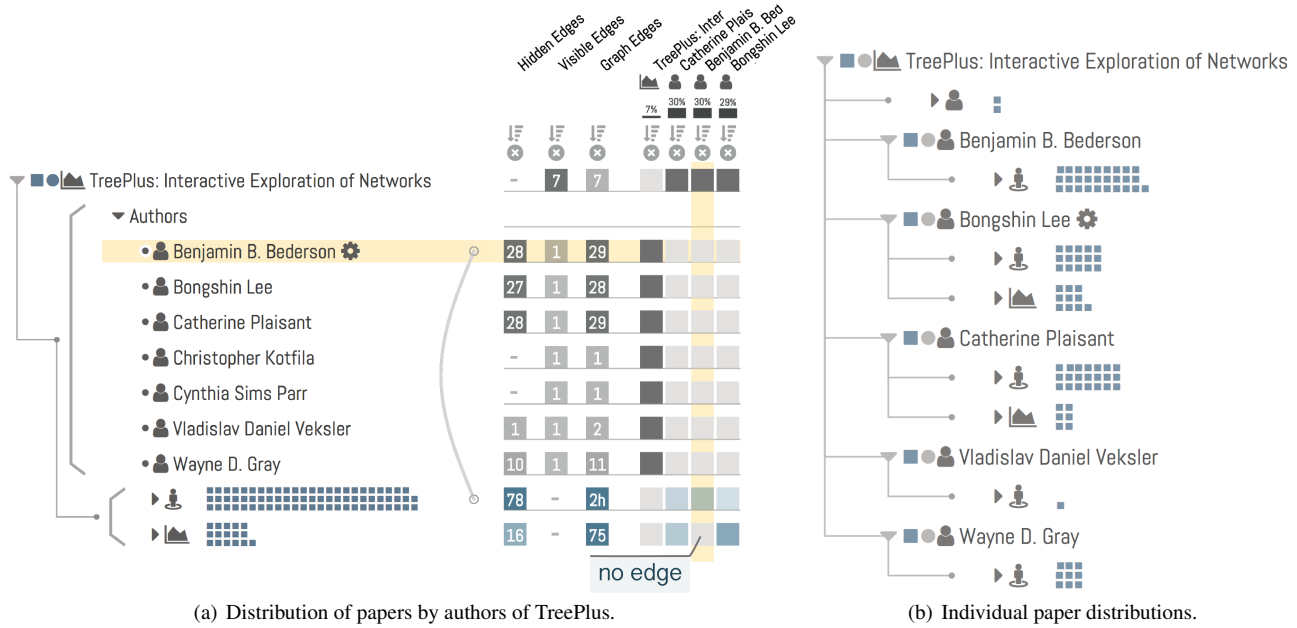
Hidden Edges
Visible Edges
Graph Edges
TreePlus: Inter
Catherine Plais
Benjamin B. Bed
Bongshin Lee

7%
30%
30%
29%

TreePlus: Interactive Exploration of Networks
Authors
Benjamin B. Bederson
Bongshin Lee
Catherine Plaisant
Christopher Kotfila
Cynthia Sims Parr
Vladislav Daniel Veksler
Wayne D. Gray

| Hidden Edges | Visible Edges | Graph Edges |
|---|---|---|
| – | 7 | 7 |
| 28 | 1 | 29 |
| 27 | 1 | 28 |
| 28 | 1 | 29 |
| – | 1 | 1 |
| – | 1 | 1 |
| 1 | 1 | 2 |
| 10 | 1 | 11 |
| 78 | – | 2h |
| 16 | – | 75 |

no edge

(a) Distribution of papers by authors of TreePlus.

TreePlus: Interactive Exploration of Networks
Benjamin B. Bederson
Bongshin Lee
Catherine Plaisant
Vladislav Daniel Veksler
Wayne D. Gray

(b) Individual paper distributions.